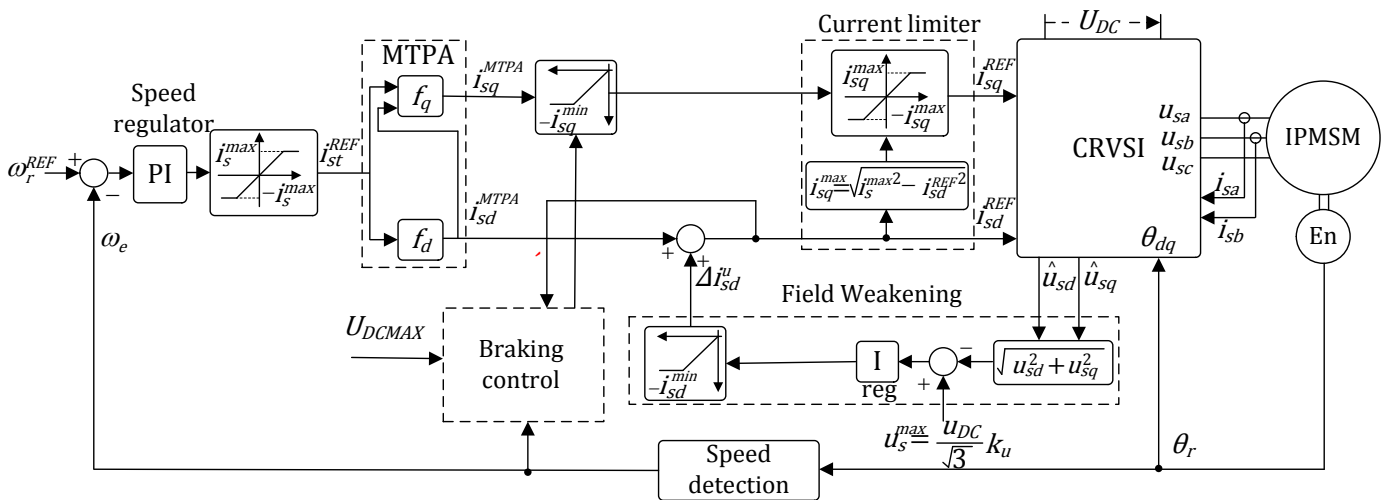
Current limiter

$U_{DC}$

MTPA

Speed regulator

$i_{sq}^{MTPA}$

$f_q$

$-i_{sq}^{min}$

$i_{sq}^{max}$

$-i_{sq}^{max}$

$i_{sq}^{REF}$

CRVSI

$u_{sa}$
$u_{sb}$
$u_{sc}$

IPMSM

$\omega_r^{REF}$ +

−

PI

$i_s^{max}$

$-i_s^{max}$

$i_{st}^{REF}$

$i_{sq}^{max} = \sqrt{i_s^{max2} - i_{sd}^{REF2}}$

$i_{sd}^{REF}$

$i_{sa}$

$i_{sb}$

$\omega_e$

$i_{sd}^{MTPA}$

$f_d$

+

+

$\Delta i_{sd}^{u}$

$\theta_{dq}$

En

$\hat{u}_{sd}$ $\hat{u}_{sq}$

Field Weakening

$U_{DCMAX}$

Braking control

$-i_{sd}^{min}$

I

reg

+

−

$\sqrt{u_{sd}^2 + u_{sq}^2}$

$u_s^{max} = \frac{u_{DC}}{\sqrt{3}} k_u$

Speed detection

$\theta_r$